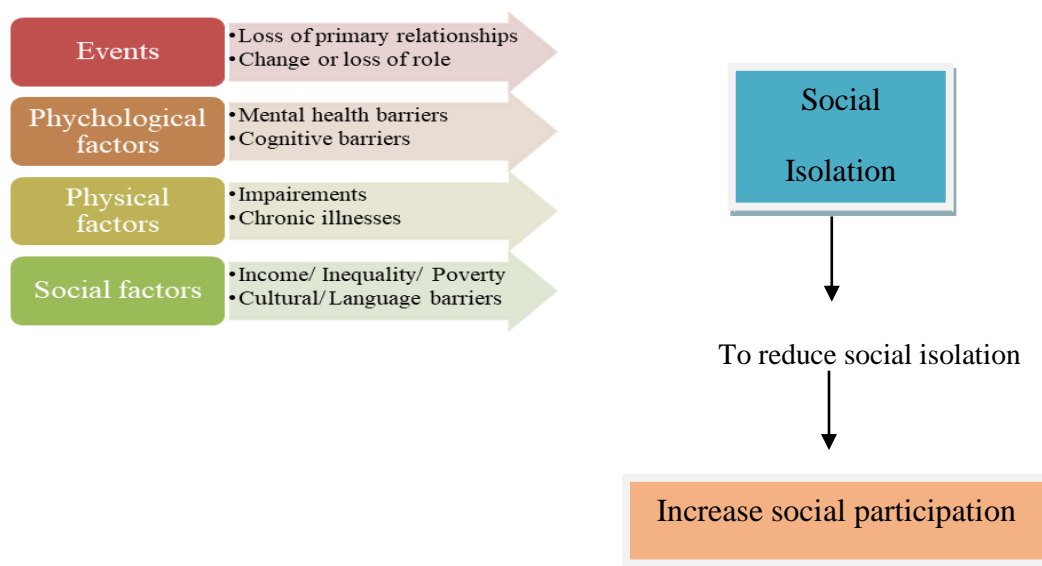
Events
•Loss of primary relationships
•Change or loss of role

Phychological factors
•Mental health barriers
•Cognitive barriers

Physical factors
•Impairements
•Chronic illnesses

Social factors
•Income/ Inequality/ Poverty
•Cultural/Language barriers

Social

Isolation

To reduce social isolation

Increase social participation